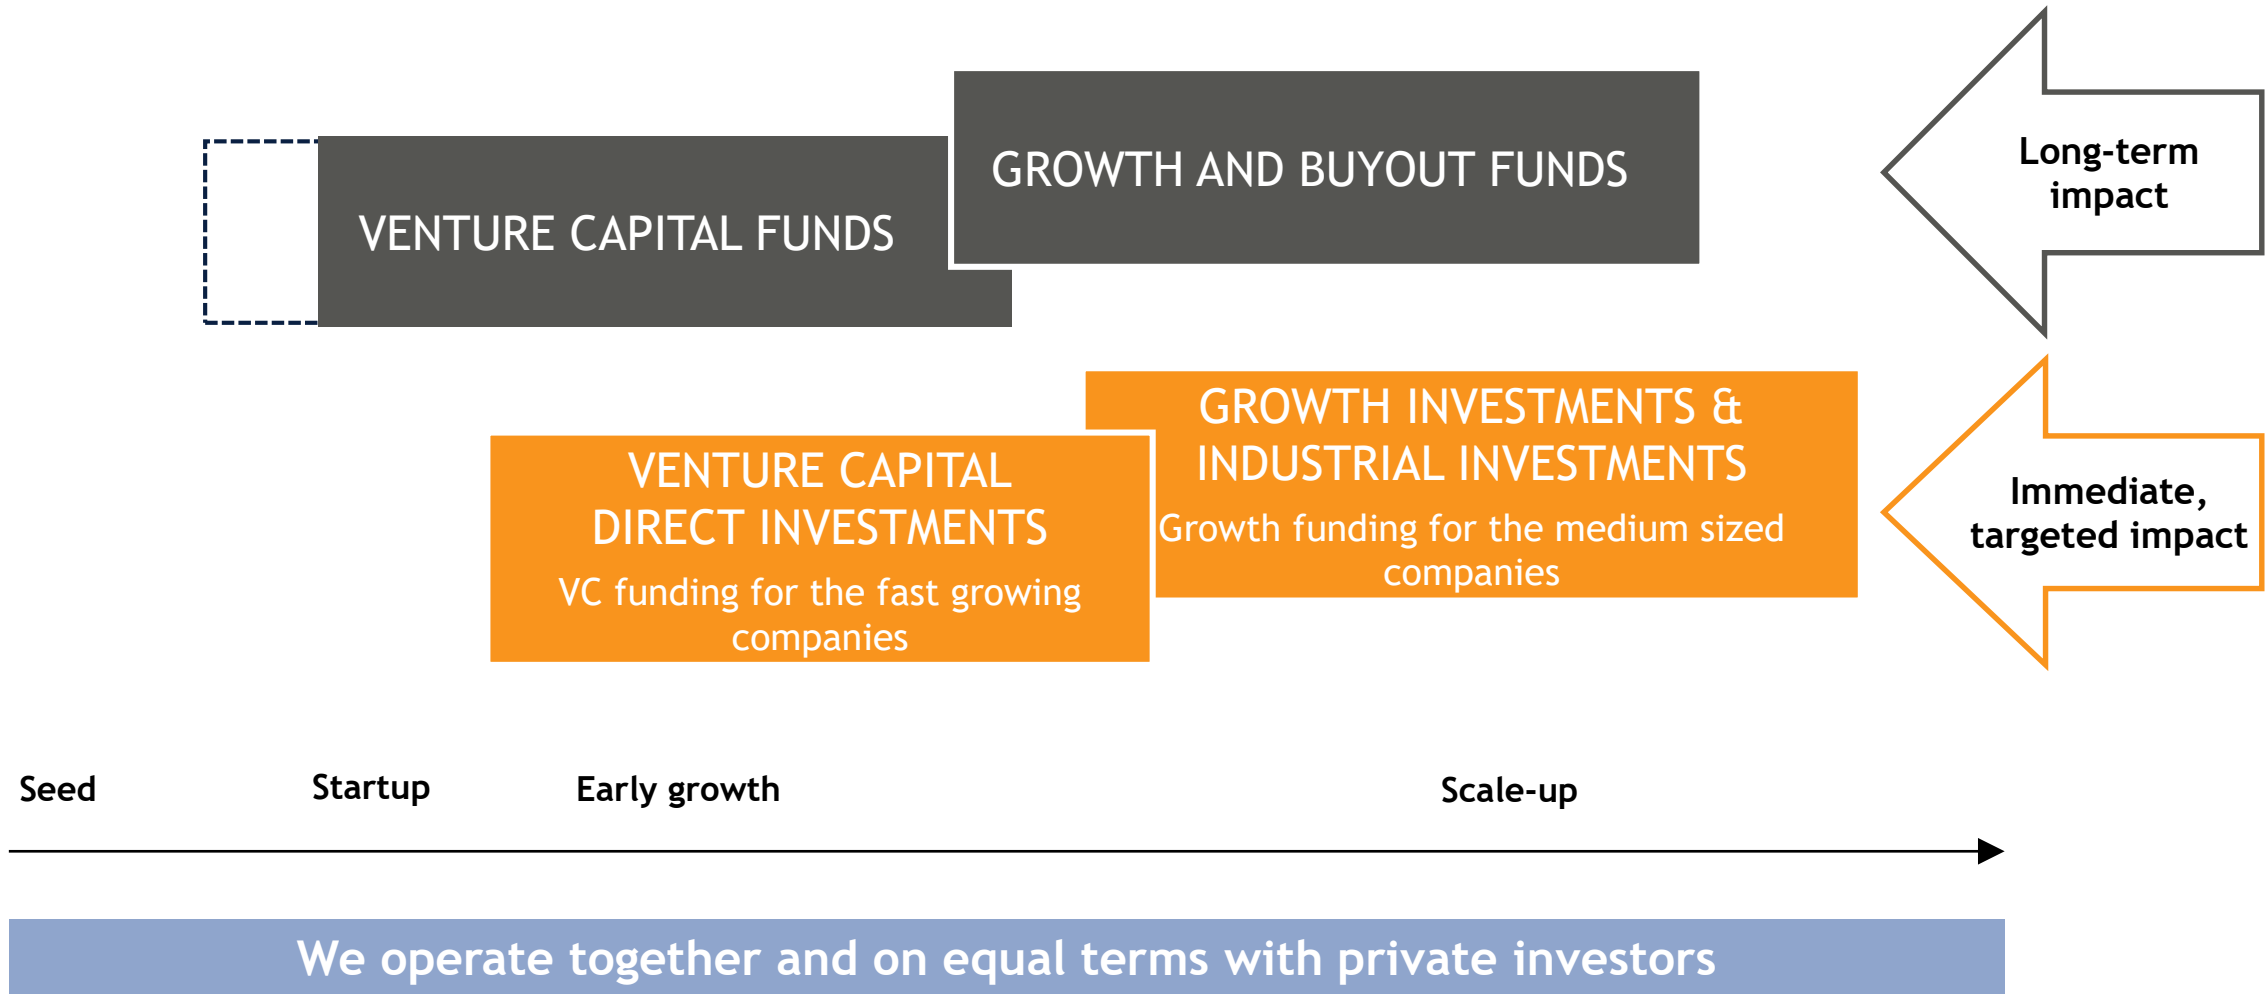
GROWTH AND BUYOUT FUNDS

VENTURE CAPITAL FUNDS

Long-term impact

GROWTH INVESTMENTS & INDUSTRIAL INVESTMENTS
Growth funding for the medium sized companies

VENTURE CAPITAL DIRECT INVESTMENTS
VC funding for the fast growing companies

Immediate, targeted impact

Seed

Startup

Early growth

Scale-up

We operate together and on equal terms with private investors